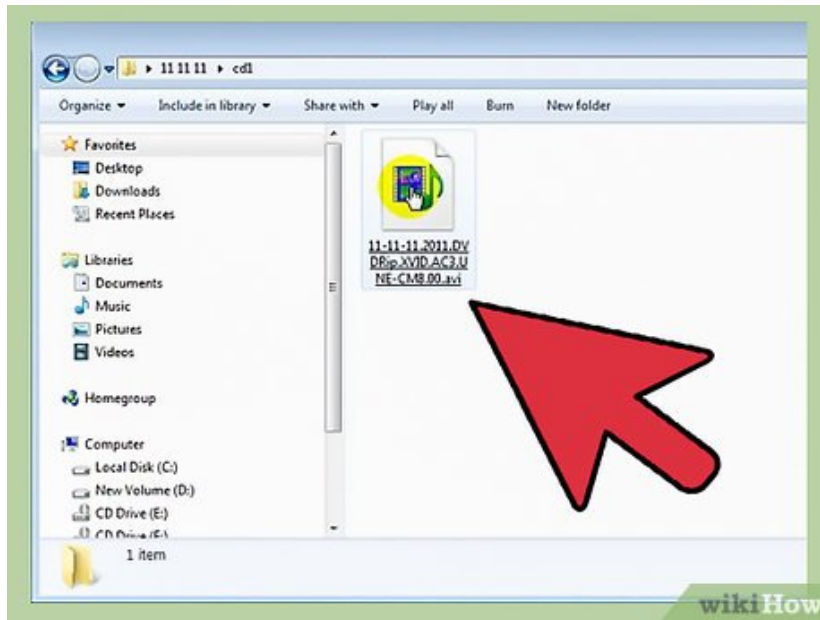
11 11 11 ▸ cd1

Organize ▾ Include in library ▾ Share with ▾ Play all Burn New folder

Favorites
Desktop
Downloads
Recent Places

Libraries
Documents
Music
Pictures
Videos

Homegroup

Computer
Local Disk (C:)
New Volume (D:)
CD Drive (E:)
CD Drive (F:)

11-11-11.2011.DVDRip.XVID.AC3.UNE-CM8.00.avi

1 item

wikiHow